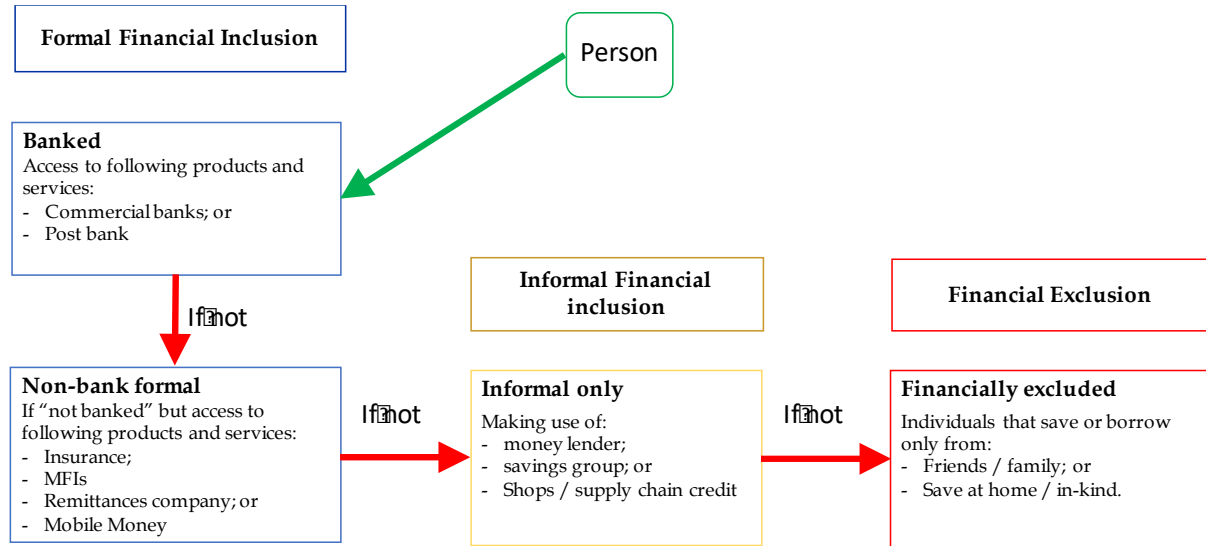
Formal Financial Inclusion

Person

Banked
Access to following products and services:
- Commercial banks; or
- Post bank

If not

Informal Financial inclusion

Financial Exclusion

Non-bank formal
If "not banked" but access to following products and services:
- Insurance;
- MFIs
- Remittances company; or
- Mobile Money

If not

Informal only
Making use of:
- money lender;
- savings group; or
- Shops / supply chain credit

If not

Financially excluded
Individuals that save or borrow only from:
- Friends / family; or
- Save at home / in-kind.